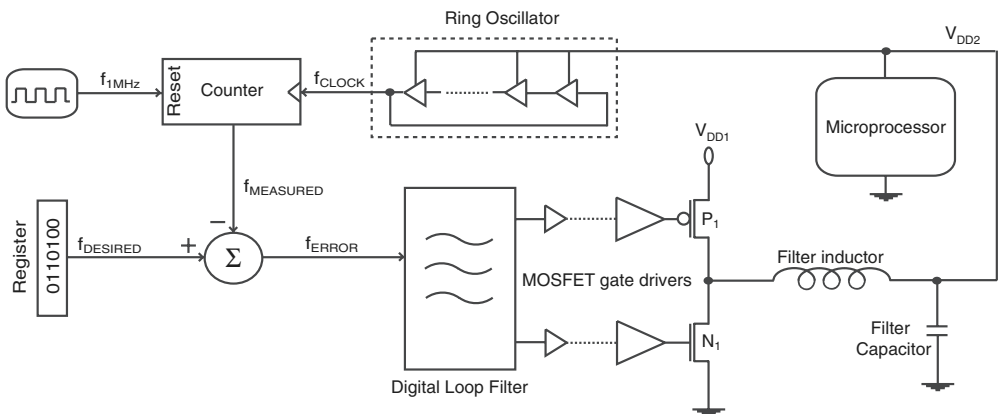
Ring Oscillator

$V_{DD2}$

$f_{1MHz}$

Reset

Counter

$f_{CLOCK}$

Microprocessor

$V_{DD1}$

$f_{MEASURED}$

−

Register

0110100

$f_{DESIRED}$

+

$\Sigma$

$f_{ERROR}$

$P_1$

MOSFET gate drivers

Filter inductor

Filter Capacitor

$N_1$

Digital Loop Filter